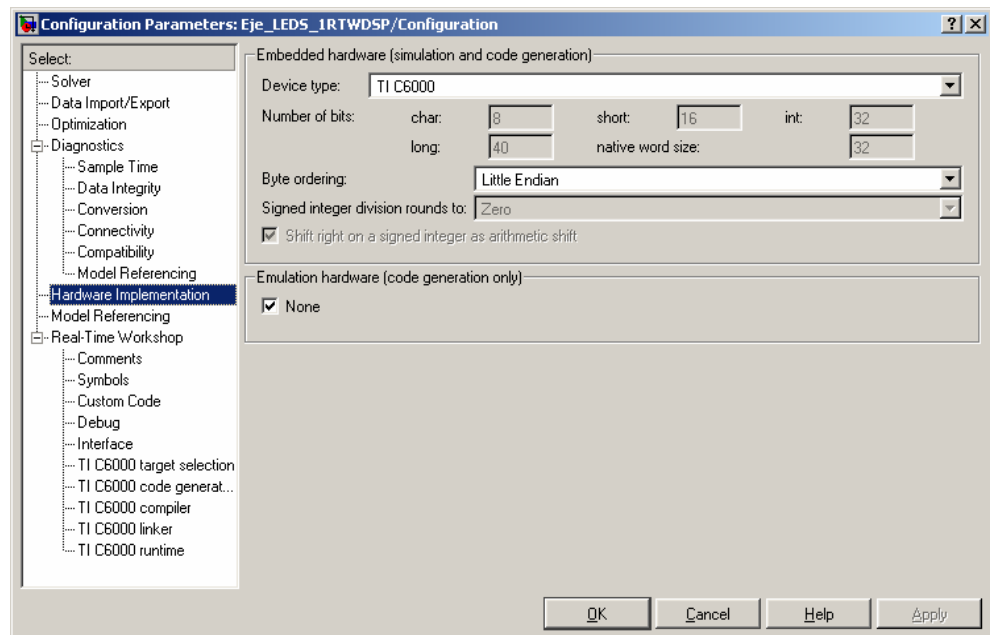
Configuration Parameters: Eje_LEDS_1RTWDSP/Configuration

?
X

Select:
Solver
Data Import/Export
Optimization
Diagnostics
Sample Time
Data Integrity
Conversion
Connectivity
Compatibility
Model Referencing
Hardware Implementation
Model Referencing
Real-Time Workshop
Comments
Symbols
Custom Code
Debug
Interface
TI C6000 target selection
TI C6000 code generat...
TI C6000 compiler
TI C6000 linker
TI C6000 runtime

Embedded hardware (simulation and code generation)

Device type: TI C6000

| Number of bits: | char: | 8 | short: | 16 | int: | 32 |
|---|---|---|---|---|---|---|
| | long: | 40 | native word size: | 32 | | |

Byte ordering: Little Endian

Signed integer division rounds to: Zero

Shift right on a signed integer as arithmetic shift

Emulation hardware (code generation only)

None

OK
Cancel
Help
Apply